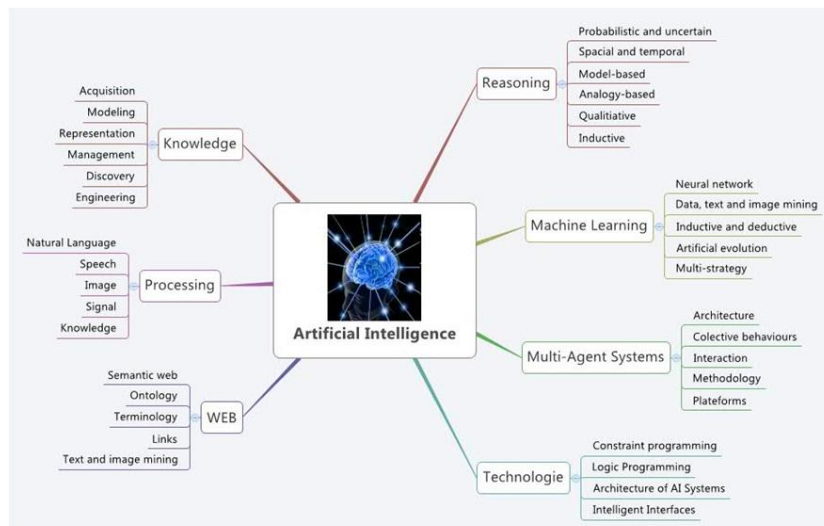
Artificial Intelligence

Knowledge
Acquisition
Modeling
Representation
Management
Discovery
Engineering

Reasoning
Probabilistic and uncertain
Spacial and temporal
Model-based
Analogy-based
Qualitiative
Inductive

Machine Learning
Neural network
Data, text and image mining
Inductive and deductive
Artificial evolution
Multi-strategy

Processing
Natural Language
Speech
Image
Signal
Knowledge

Multi-Agent Systems
Architecture
Colective behaviours
Interaction
Methodology
Plateforms

WEB
Semantic web
Ontology
Terminology
Links
Text and image mining

Technologie
Constraint programming
Logic Programming
Architecture of AI Systems
Intelligent Interfaces